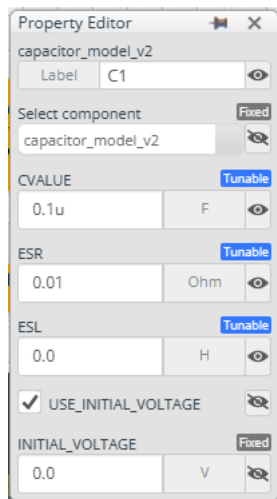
Property Editor

capacitor_model_v2

Label C1

Select component Fixed

capacitor_model_v2

CVALUE Tunable

0.1u F

ESR Tunable

0.01 Ohm

ESL Tunable

0.0 H

✓ USE_INITIAL_VOLTAGE

INITIAL_VOLTAGE Fixed

0.0 V